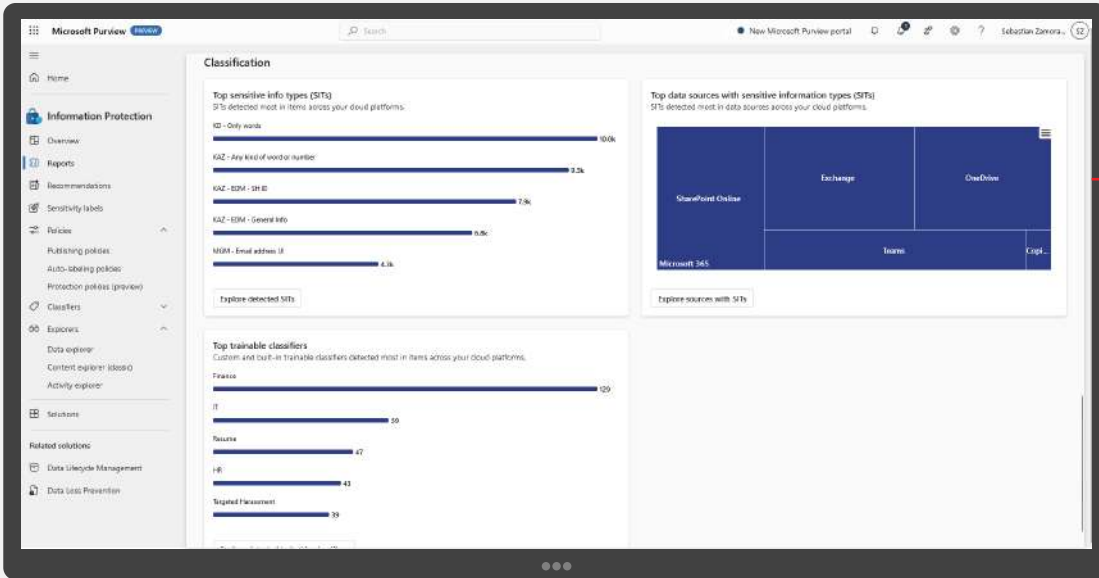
Microsoft Purview PREVIEW

Search

New Microsoft Purview portal

Sebastian Zamora... SZ

Home

Information Protection

Overview

Reports

Recommendations

Sensitivity labels

Policies

Publishing policies

Auto-labeling policies

Protection policies (preview)

Classifiers

Explorers

Data explorer

Content explorer (classic)

Activity explorer

Solutions

Related solutions

Data Lifecycle Management

Data Loss Prevention

Classification

Top sensitive info types (SITs)

SITs detected most in items across your cloud platforms.

KD - Only words

10.0k

KAZ - Any kind of word or number

8.5k

KAZ - EDM - SH ID

7.9k

KAZ - EDM - General info

6.8k

MGM - Email address UI

4.3k

Explore detected SITs

Top data sources with sensitive information types (SITs)

SITs detected most in data sources across your cloud platforms.

SharePoint Online

Exchange

OneDrive

Teams

Copi...

Microsoft 365

Explore sources with SITs

Top trainable classifiers

Custom and built-in trainable classifiers detected most in items across your cloud platforms.

Finance

129

IT

59

Resume

47

HR

43

Targeted Harassment

39

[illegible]